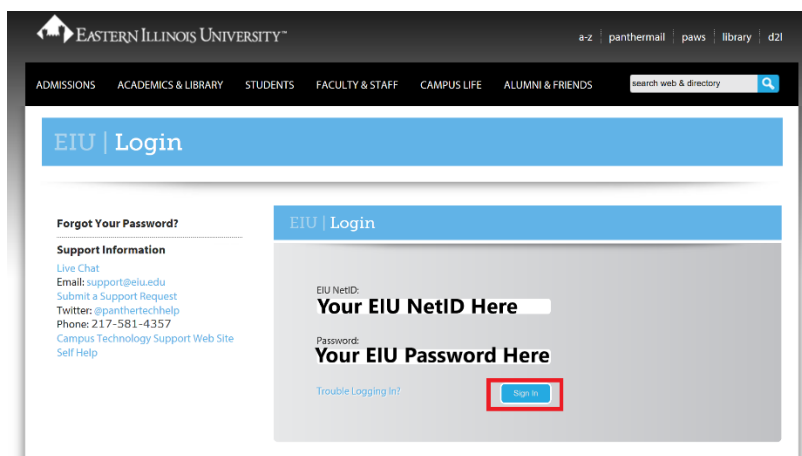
EASTERN ILLINOIS UNIVERSITY™

a-z | panthermail | paws | library | d2l

ADMISSIONS ACADEMICS & LIBRARY STUDENTS FACULTY & STAFF CAMPUS LIFE ALUMNI & FRIENDS

search web & directory

EIU | Login

Forgot Your Password?

Support Information
Live Chat
Email: support@eiu.edu
Submit a Support Request
Twitter: @panthertechhelp
Phone: 217-581-4357
Campus Technology Support Web Site
Self Help

EIU | Login

EIU NetID:
Your EIU NetID Here

Password:
Your EIU Password Here

Trouble Logging In?

Sign In